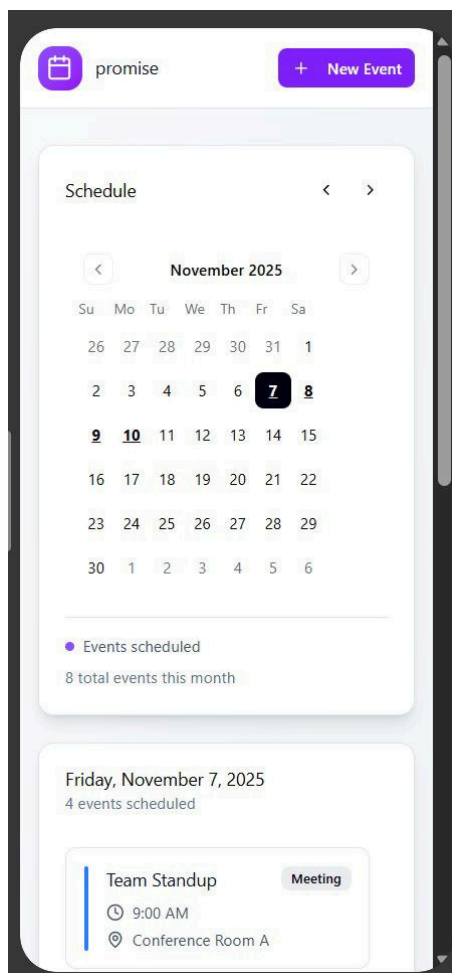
promise

+ New Event

Schedule

‹ ›

‹ November 2025 ›

| Su | Mo | Tu | We | Th | Fr | Sa |
|---|---|---|---|---|---|---|
| 26 | 27 | 28 | 29 | 30 | 31 | 1 |
| 2 | 3 | 4 | 5 | 6 | 7 | 8 |
| 9 | 10 | 11 | 12 | 13 | 14 | 15 |
| 16 | 17 | 18 | 19 | 20 | 21 | 22 |
| 23 | 24 | 25 | 26 | 27 | 28 | 29 |
| 30 | 1 | 2 | 3 | 4 | 5 | 6 |

Events scheduled

8 total events this month

Friday, November 7, 2025

4 events scheduled

Team Standup

Meeting

9:00 AM

Conference Room A